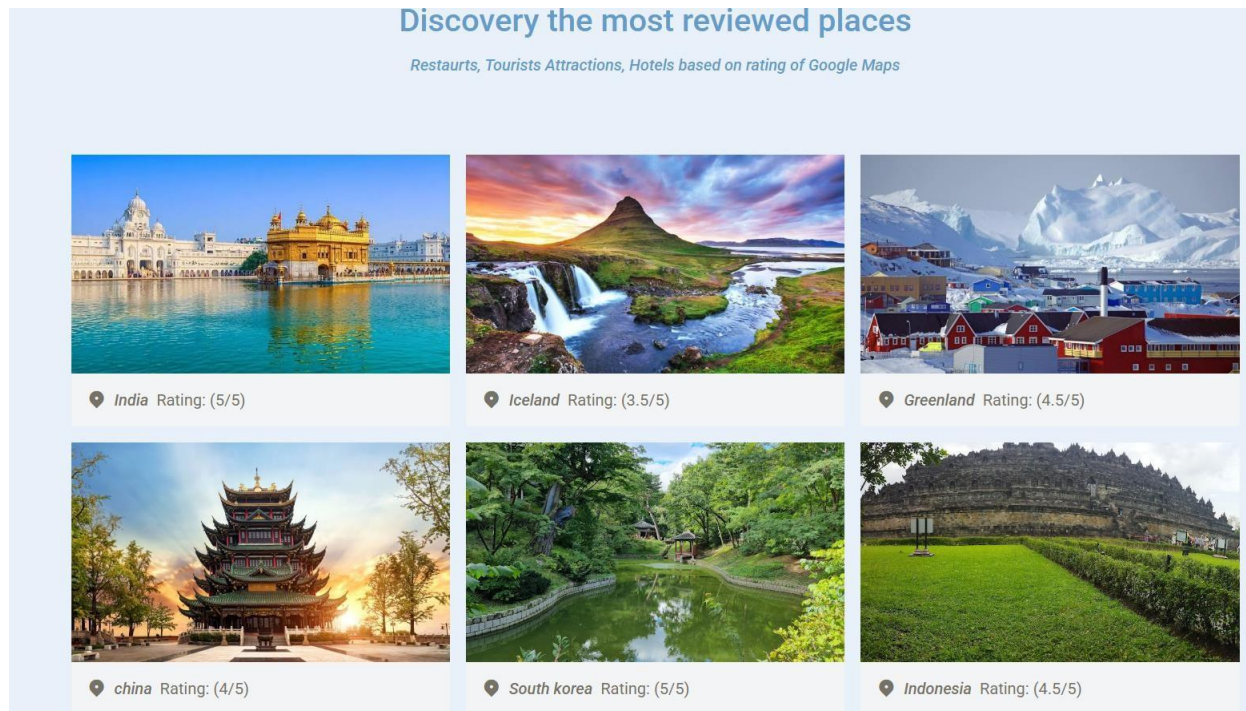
Discovery the most reviewed places

Restaurts, Tourists Attractions, Hotels based on rating of Google Maps

India Rating: (5/5)

Iceland Rating: (3.5/5)

Greenland Rating: (4.5/5)

china Rating: (4/5)

South korea Rating: (5/5)

Indonesia Rating: (4.5/5)